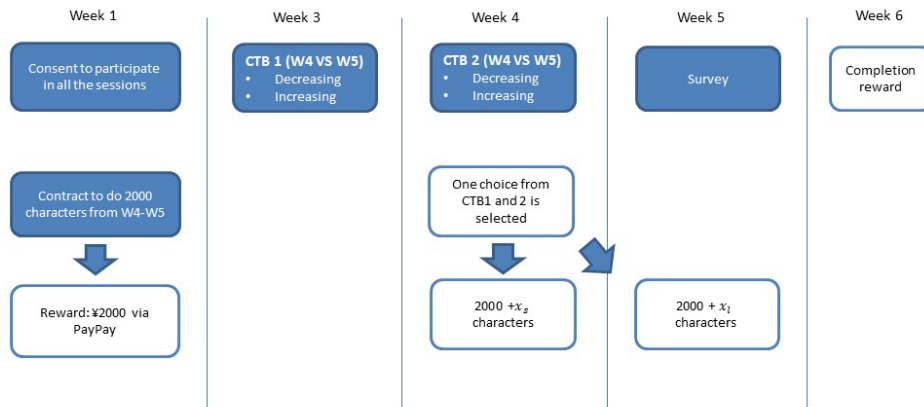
Week 1

Consent to participate in all the sessions

Contract to do 2000 characters from W4-W5

Reward: ¥2000 via PayPay

Week 3

CTB 1 (W4 VS W5)
• Decreasing
• Increasing

Week 4

CTB 2 (W4 VS W5)
• Decreasing
• Increasing

One choice from CTB1 and 2 is selected

2000 $+x_s$ characters

Week 5

Survey

2000 + $x_l$ characters

Week 6

Completion reward